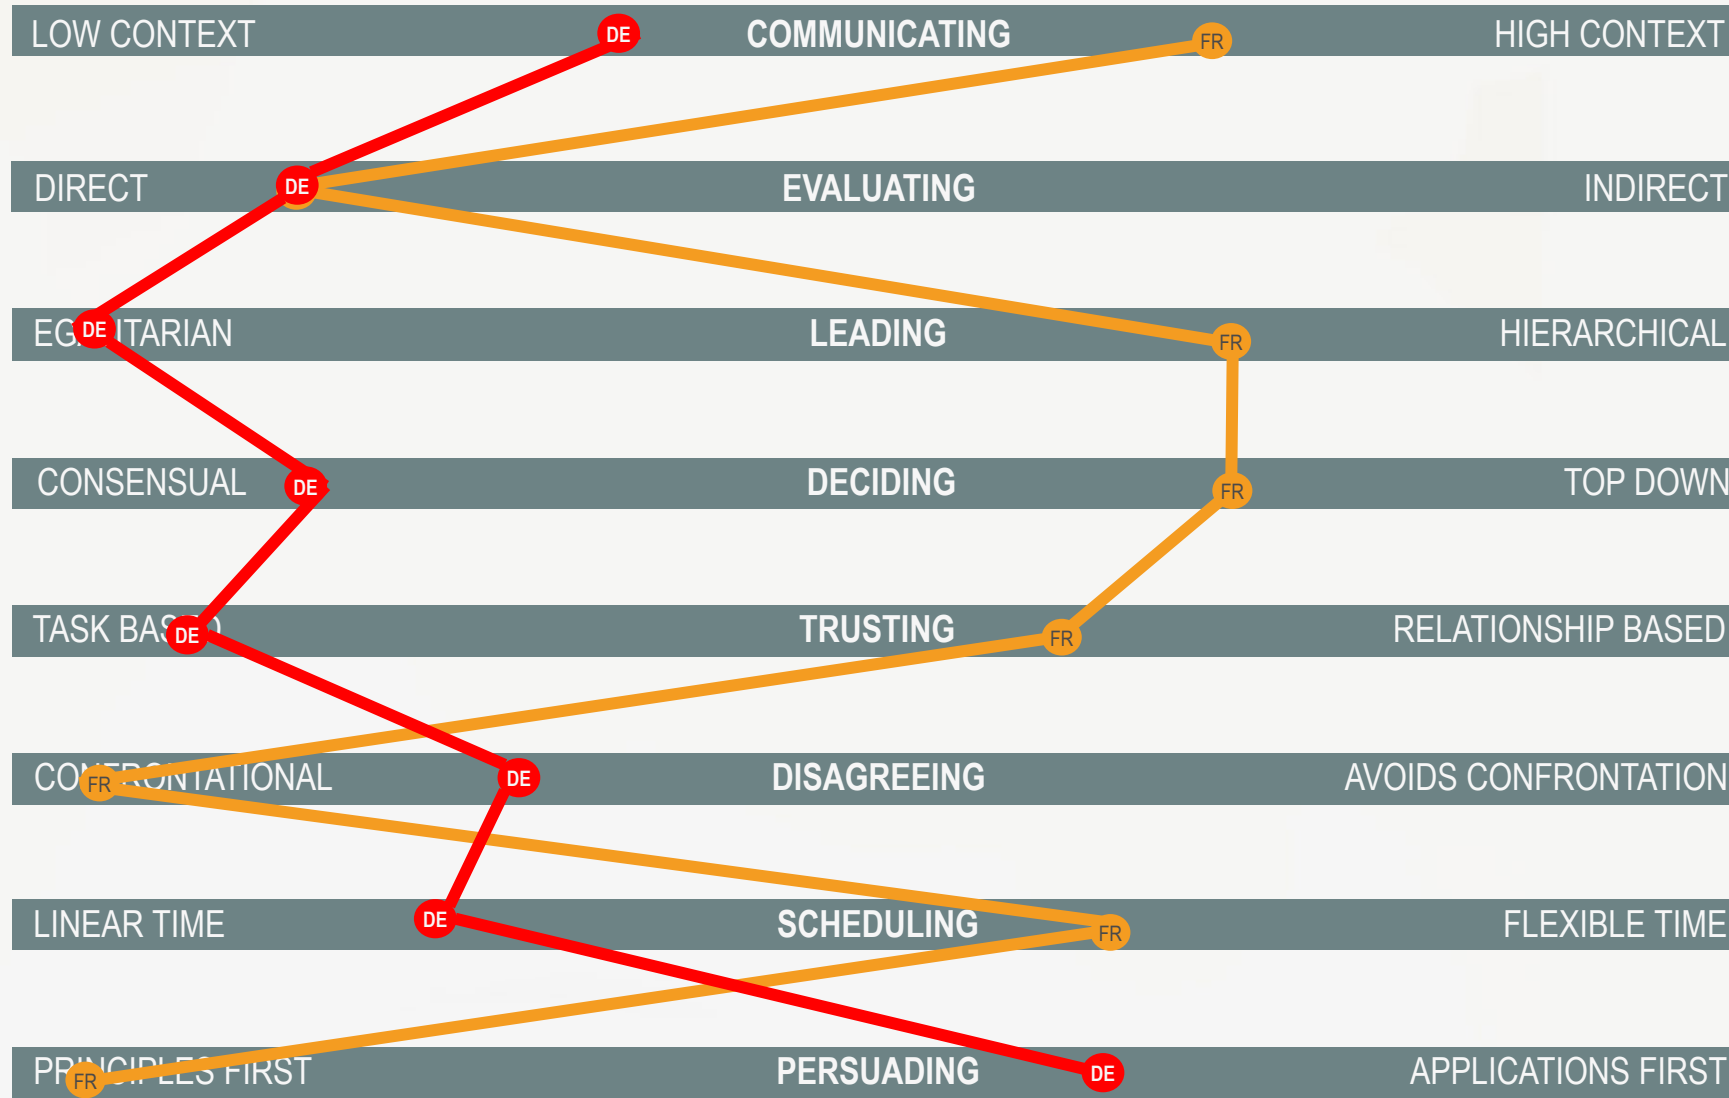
LOW CONTEXT DE COMMUNICATING FR HIGH CONTEXT

DIRECT DE EVALUATING INDIRECT

EG DE ITARIAN LEADING FR HIERARCHICAL

CONSENSUAL DE DECIDING FR TOP DOWN

TASK BAS DE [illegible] TRUSTING FR RELATIONSHIP BASED

CO FR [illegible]NTATIONAL DE DISAGREEING AVOIDS CONFRONTATION

LINEAR TIME DE SCHEDULING FR FLEXIBLE TIME

PR FR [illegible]LES FIRST PERSUADING DE APPLICATIONS FIRST